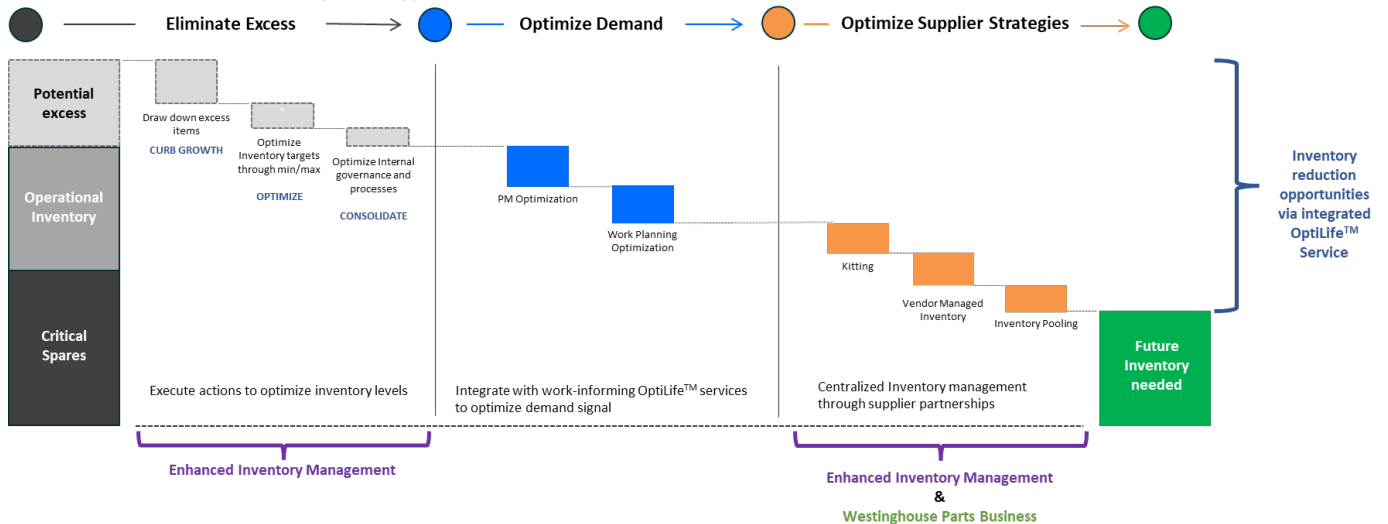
Eliminate Excess

Optimize Demand

Optimize Supplier Strategies

Potential excess

Operational Inventory

Critical Spares

Draw down excess items

CURB GROWTH

Optimize Inventory targets through min/max

OPTIMIZE

Optimize Internal governance and processes

CONSOLIDATE

PM Optimization

Work Planning Optimization

Kitting

Vendor Managed Inventory

Inventory Pooling

Future Inventory needed

Inventory reduction opportunities via integrated OptiLife$^{TM}$ Service

Execute actions to optimize inventory levels

Integrate with work-informing OptiLife$^{TM}$ services to optimize demand signal

Centralized Inventory management through supplier partnerships

Enhanced Inventory Management

Enhanced Inventory Management
&
Westinghouse Parts Business